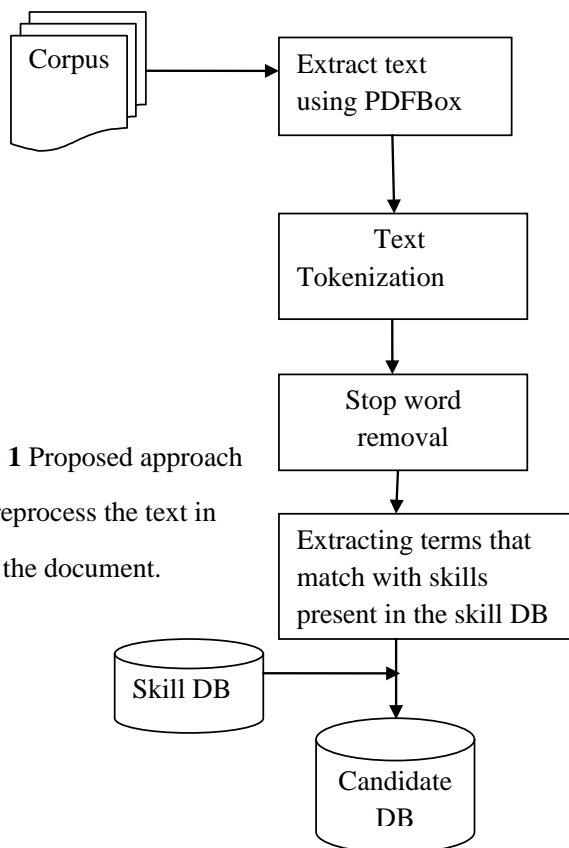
Corpus

Extract text using PDFBox

Text Tokenization

Stop word removal

**1** Proposed approach

eprocess the text in

the document.

Extracting terms that match with skills present in the skill DB

Skill DB

Candidate DB